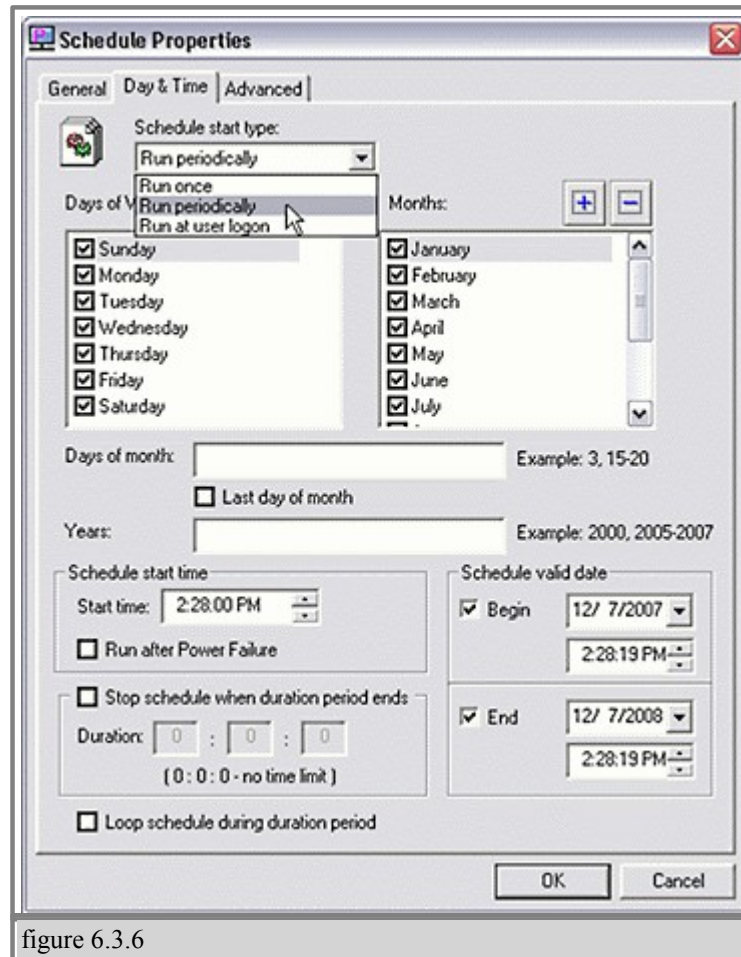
Schedule Properties

General | Day & Time | Advanced

Schedule start type:

Run periodically

Run once
Run periodically
Run at user logon

Days of W

Months:

+ −

☑ Sunday
☑ Monday
☑ Tuesday
☑ Wednesday
☑ Thursday
☑ Friday
☑ Saturday

☑ January
☑ February
☑ March
☑ April
☑ May
☑ June
☑ July

Days of month:

Example: 3, 15-20

☐ Last day of month

Years:

Example: 2000, 2005-2007

Schedule start time

Start time: 2:28:00 PM

☐ Run after Power Failure

Schedule valid date

☑ Begin 12/ 7/2007

2:28:19 PM

☐ Stop schedule when duration period ends

Duration: 0 : 0 : 0

( 0 : 0 : 0 - no time limit )

☑ End 12/ 7/2008

2:28:19 PM

☐ Loop schedule during duration period

OK Cancel

figure 6.3.6